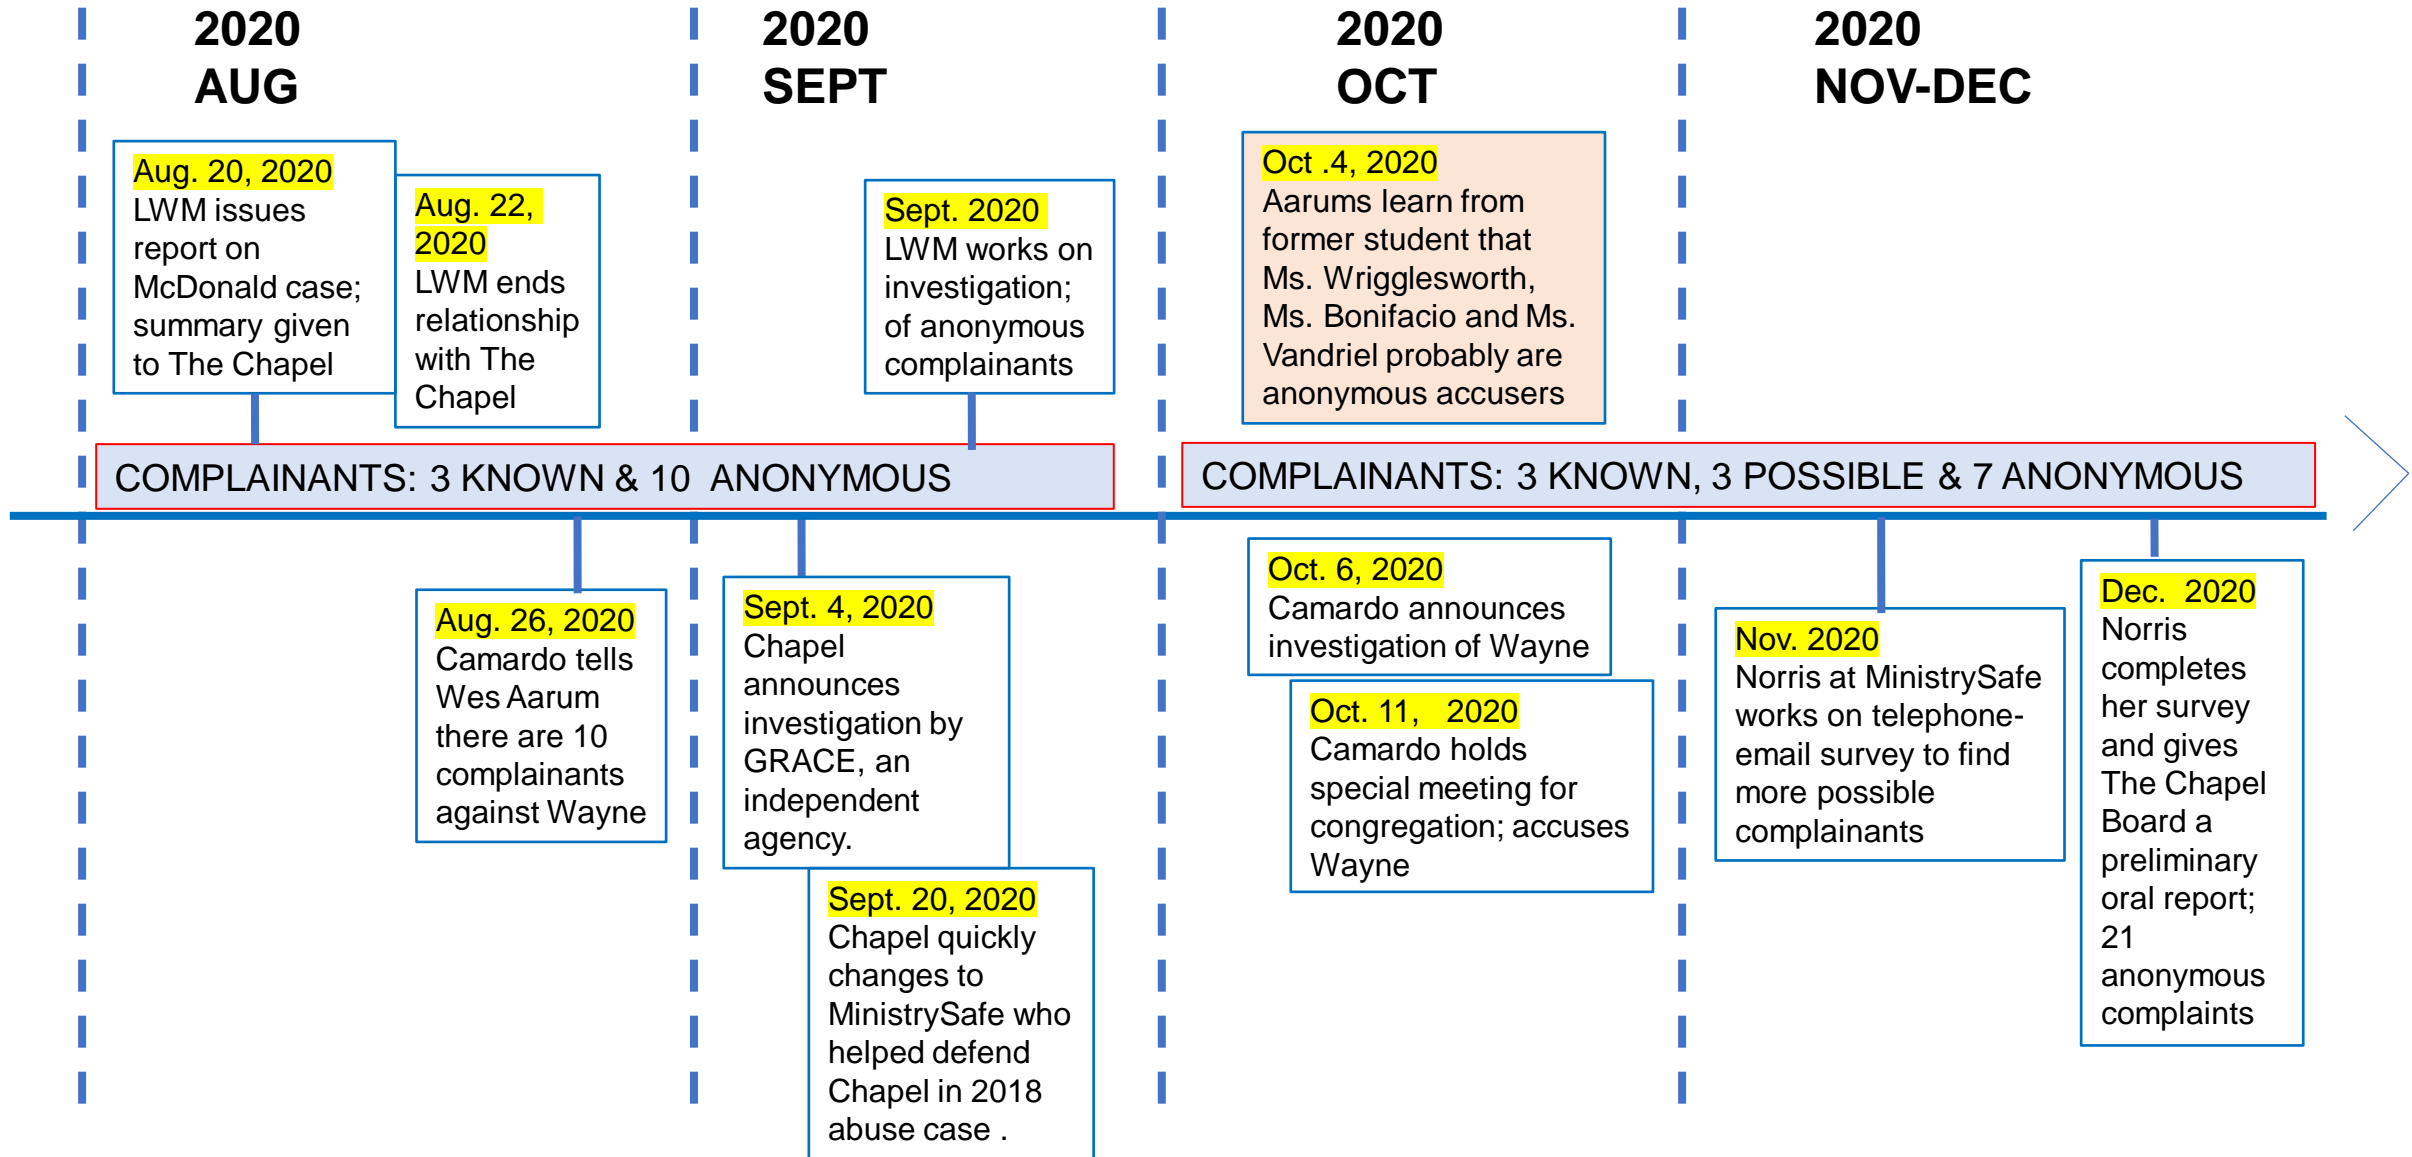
2020
AUG

2020
SEPT

2020
OCT

2020
NOV-DEC

Aug. 20, 2020
LWM issues report on McDonald case; summary given to The Chapel

Aug. 22, 2020
LWM ends relationship with The Chapel

Sept. 2020
LWM works on investigation; of anonymous complainants

Oct .4, 2020
Aarums learn from former student that Ms. Wrigglesworth, Ms. Bonifacio and Ms. Vandriel probably are anonymous accusers

COMPLAINANTS: 3 KNOWN & 10 ANONYMOUS

COMPLAINANTS: 3 KNOWN, 3 POSSIBLE & 7 ANONYMOUS

Aug. 26, 2020
Camardo tells Wes Aarum there are 10 complainants against Wayne

Sept. 4, 2020
Chapel announces investigation by GRACE, an independent agency.

Sept. 20, 2020
Chapel quickly changes to MinistrySafe who helped defend Chapel in 2018 abuse case .

Oct. 6, 2020
Camardo announces investigation of Wayne

Oct. 11, 2020
Camardo holds special meeting for congregation; accuses Wayne

Nov. 2020
Norris at MinistrySafe works on telephone-email survey to find more possible complainants

Dec. 2020
Norris completes her survey and gives The Chapel Board a preliminary oral report; 21 anonymous complaints